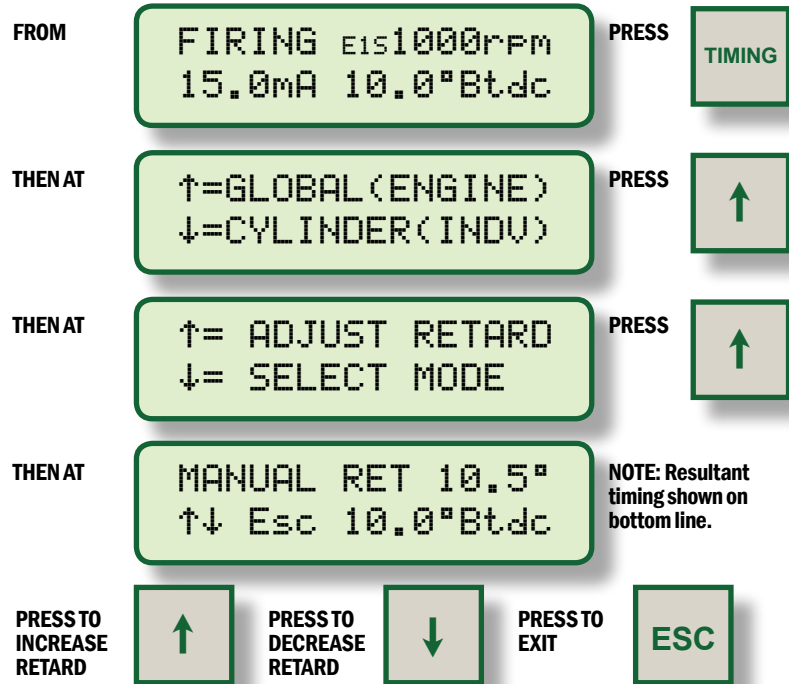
FROM

FIRING E1S1000rpm
15.0mA 10.0°Btdc

PRESS

TIMING

THEN AT

↑=GLOBAL(ENGINE)
↓=CYLINDER(INDV)

PRESS

↑

THEN AT

↑= ADJUST RETARD
↓= SELECT MODE

PRESS

↑

THEN AT

MANUAL RET 10.5°
↑↓ Esc 10.0°Btdc

NOTE: Resultant timing shown on bottom line.

PRESS TO INCREASE RETARD

↑

PRESS TO DECREASE RETARD

↓

PRESS TO EXIT

ESC